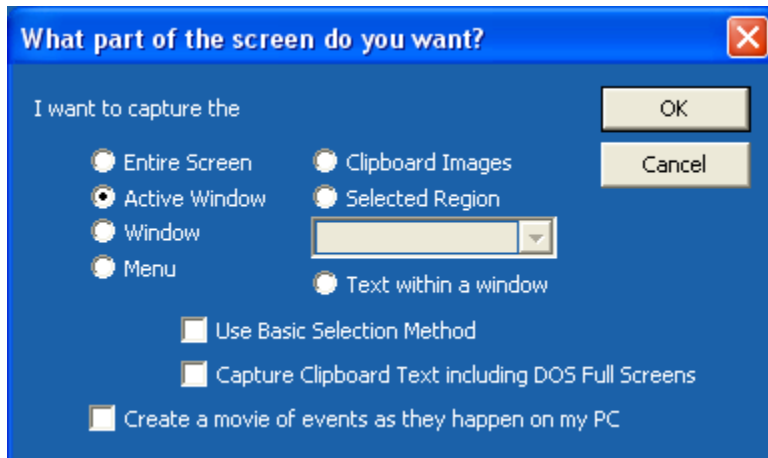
What part of the screen do you want?

I want to capture the

OK

Cancel

Entire Screen

Active Window

Window

Menu

Clipboard Images

Selected Region

Text within a window

Use Basic Selection Method

Capture Clipboard Text including DOS Full Screens

Create a movie of events as they happen on my PC